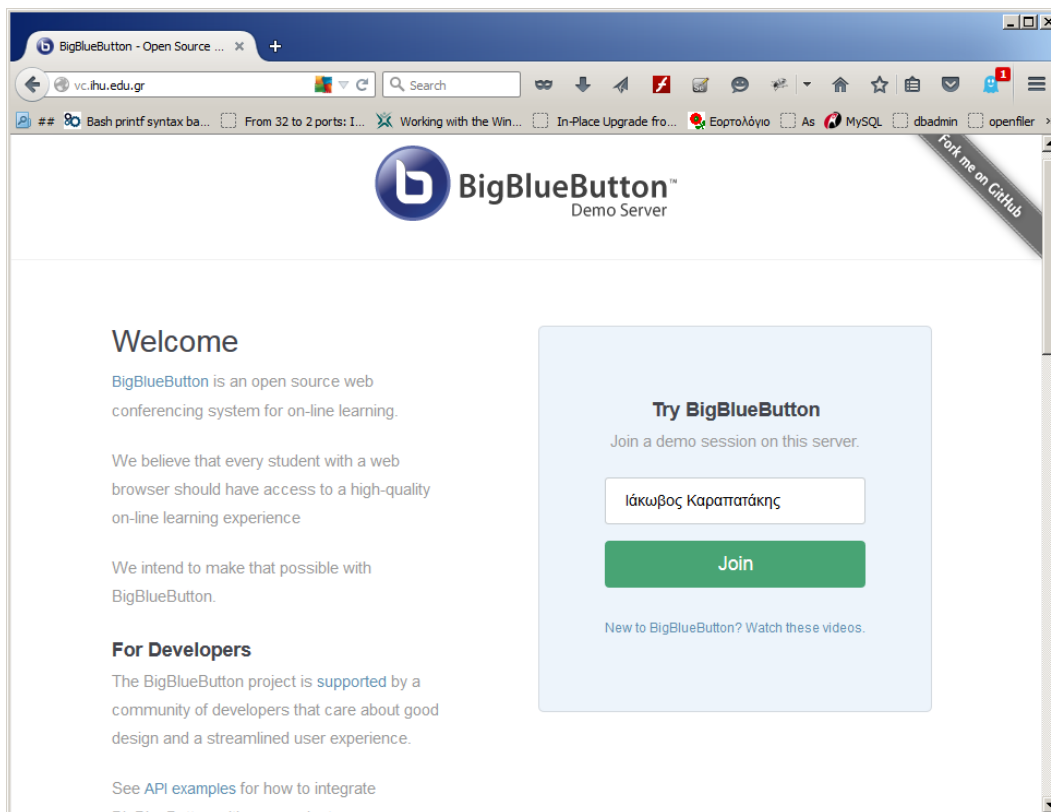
BigBlueButton - Open Source ... ×

vc.ihu.edu.gr

Search

1

## Bash printf syntax ba... From 32 to 2 ports: I... Working with the Win... In-Place Upgrade fro... Εορτολόγιο As MySQL dbadmin openfiler

BigBlueButton™
Demo Server

Fork me on GitHub

Welcome

BigBlueButton is an open source web conferencing system for on-line learning.

We believe that every student with a web browser should have access to a high-quality on-line learning experience

We intend to make that possible with BigBlueButton.

For Developers

The BigBlueButton project is supported by a community of developers that care about good design and a streamlined user experience.

See API examples for how to integrate

Try BigBlueButton

Join a demo session on this server.

Ιάκωβος Καραπατάκης

Join

New to BigBlueButton? Watch these videos.